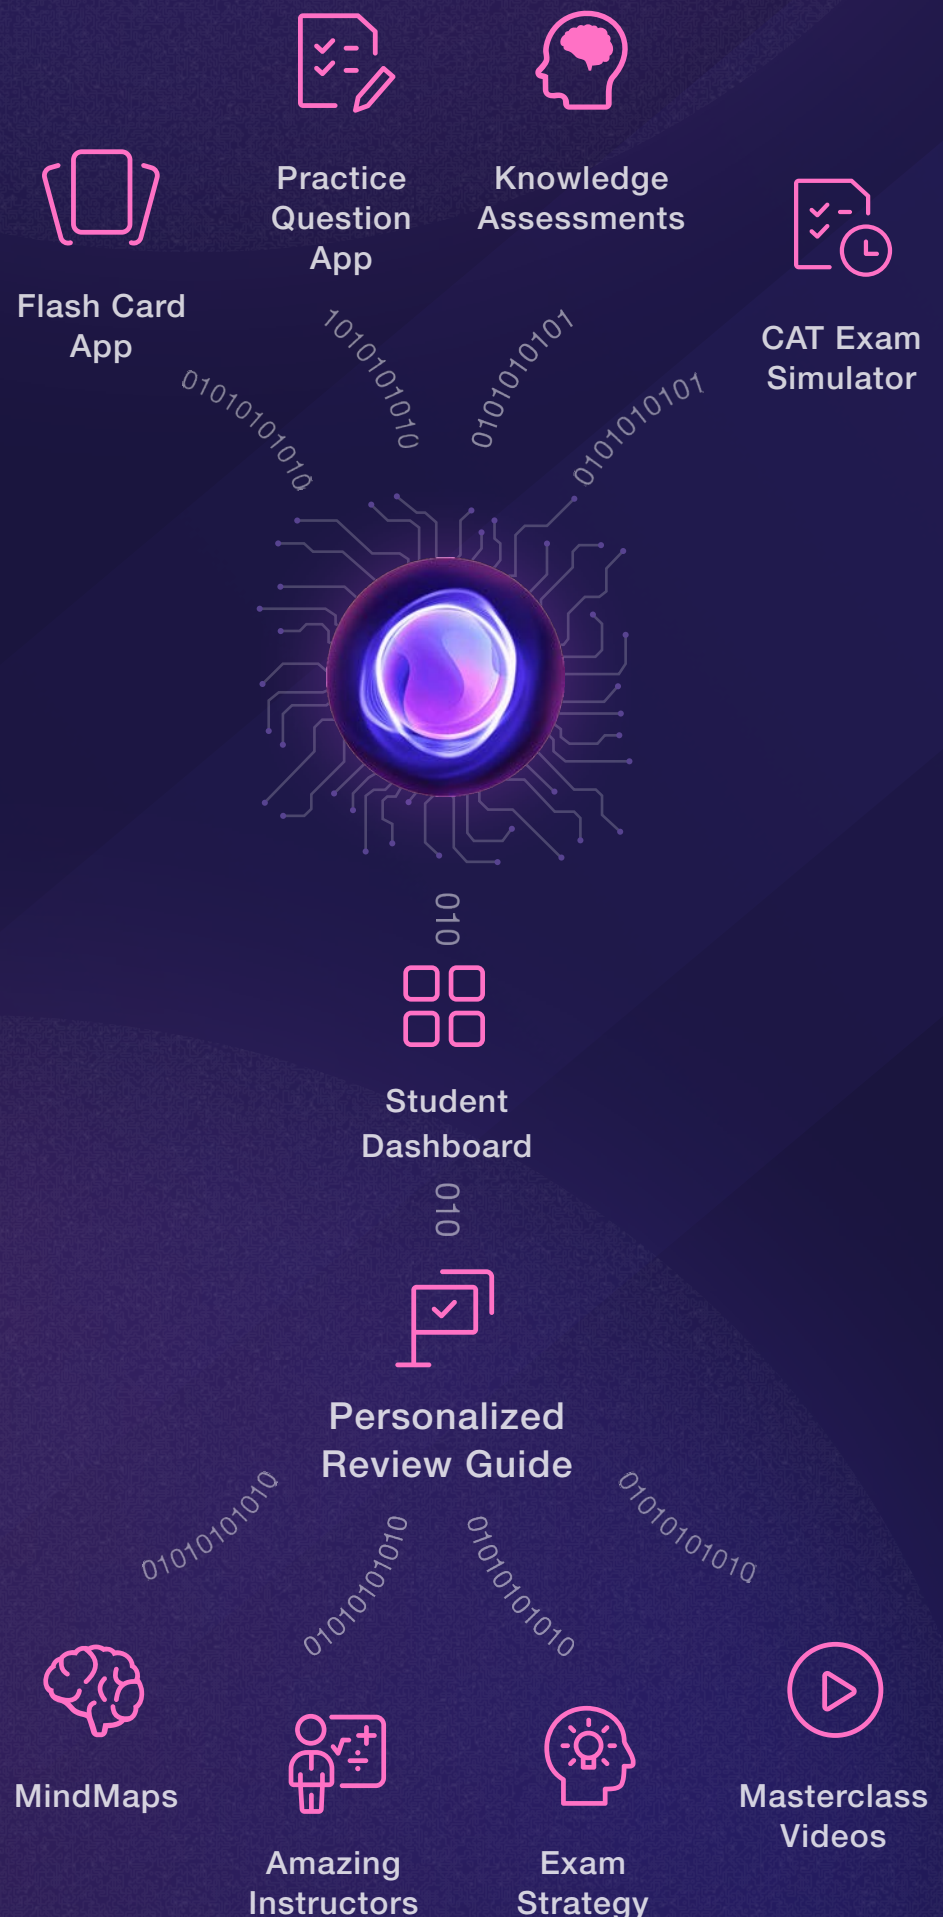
Practice Question App

Knowledge Assessments

Flash Card App

CAT Exam Simulator

01010101010

1010101010

0101010101

0101010101

010

Student Dashboard

010

Personalized Review Guide

01010101010

0101010101

0101010101

01010101010

MindMaps

Amazing Instructors

Exam Strategy

Masterclass Videos